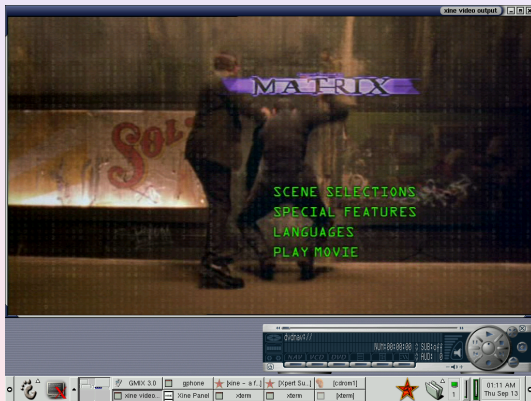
xine video output

MATRIX

SCENE SELECTIONS
SPECIAL FEATURES
LANGUAGES
PLAY MOVIE

dvdnav://

GMIX 3.0
gphone
[xine - a f...]
[Xpert Su...]
[cdrom1]
xine video...
Xine Panel
xterm
xterm
[xterm]
01:11 AM
Thu Sep 13